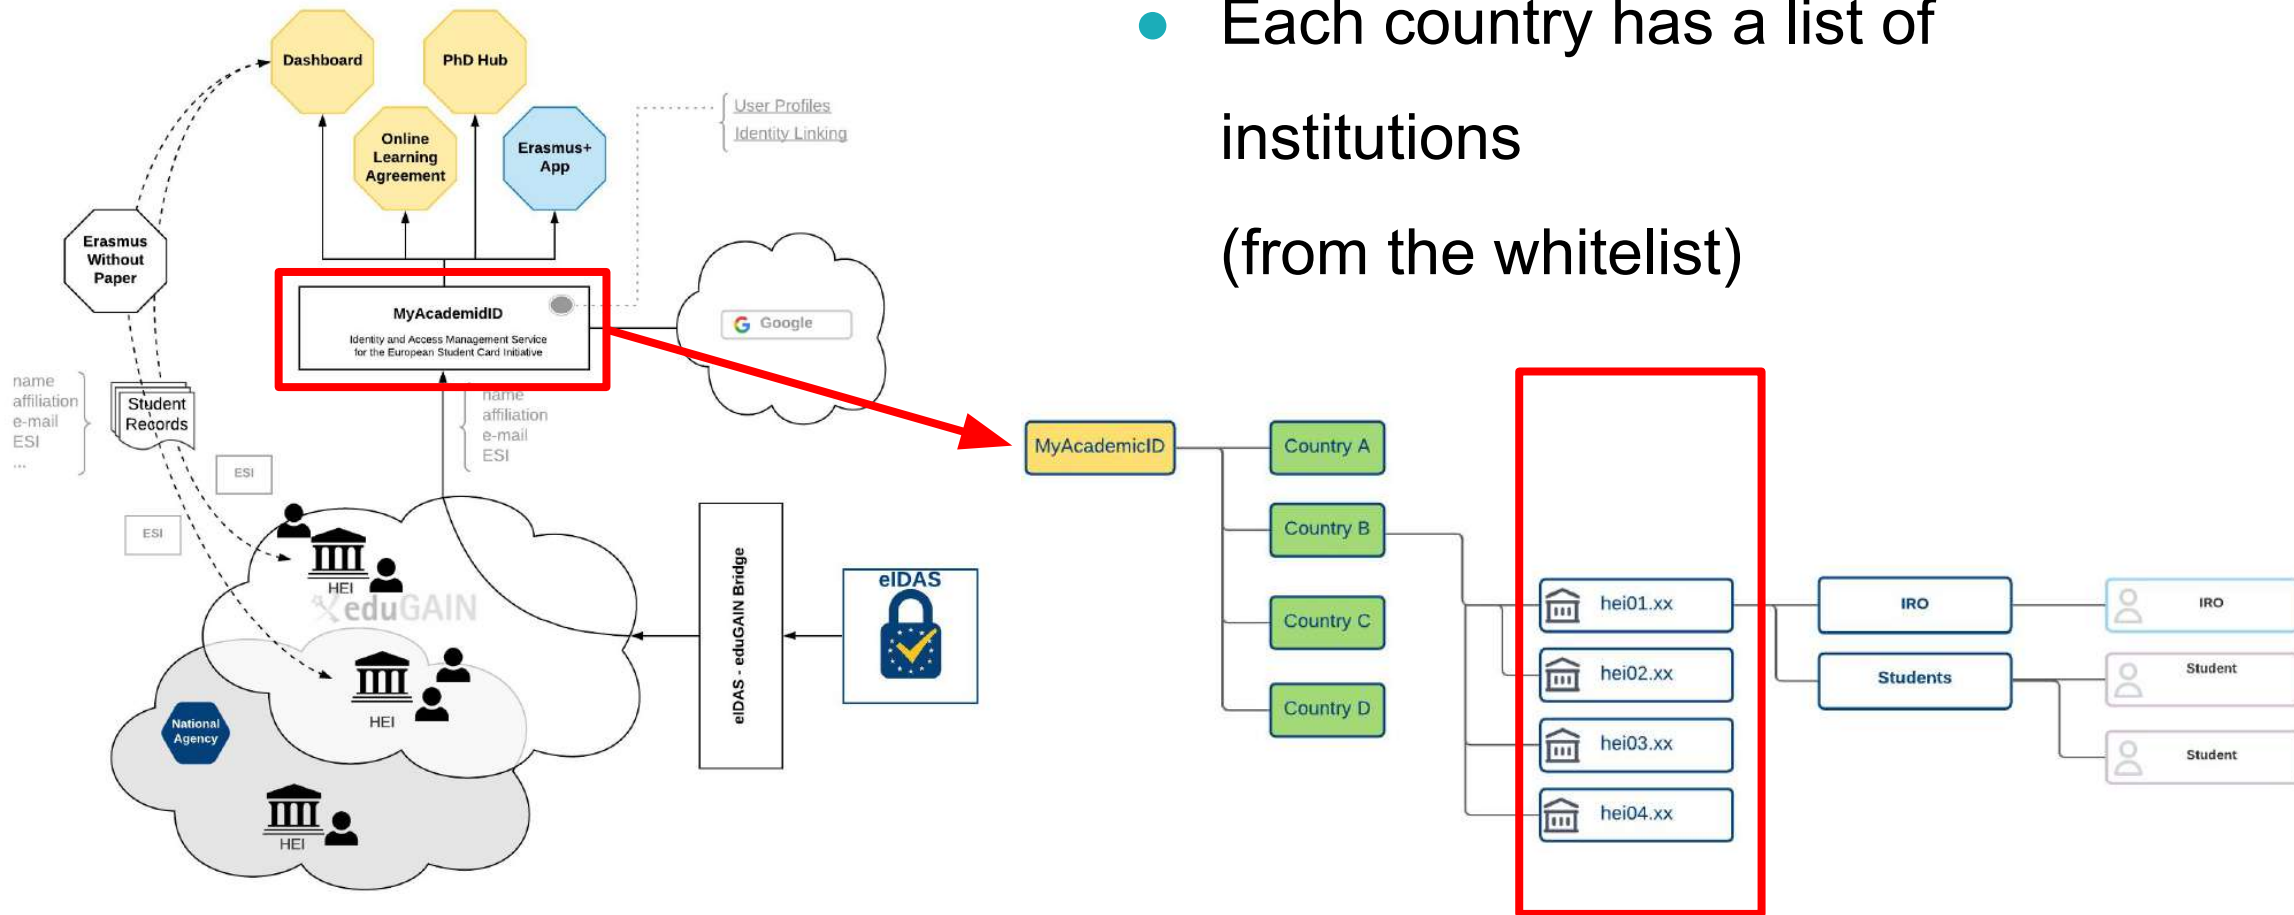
Dashboard

PhD Hub

Online Learning Agreement

Erasmus+ App

User Profiles
Identity Linking

Erasmus Without Paper

MyAcademidID
Identity and Access Management Service for the European Student Card Initiative

Google

name
affiliation
e-mail
ESI
...

Student Records

name
affiliation
e-mail
ESI

ESI

ESI

HEI

eduGAIN

HEI

National Agency

HEI

eIDAS - eduGAIN Bridge

eIDAS

• Each country has a list of institutions (from the whitelist)

MyAcademicID

Country A

Country B

Country C

Country D

hei01.xx

hei02.xx

hei03.xx

hei04.xx

IRO

Students

IRO

Student

Student